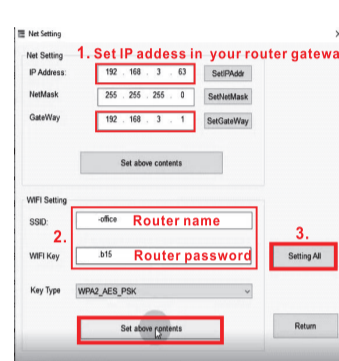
Net Setting

Net Setting 1. Set IP address in your router gatewa

IP Address: 192 . 168 . 3 . 63 SetIPAddr

NetMask: 255 . 255 . 255 . 0 SetNetMask

GateWay: 192 . 168 . 3 . 1 SetGateWay

Set above contents

WIFI Setting

SSID: -ofice Router name

2.

WIFI Key: .b15 Router password

3.

Setting All

Key Type WPA2_AES_PSK

Set above contents

Return